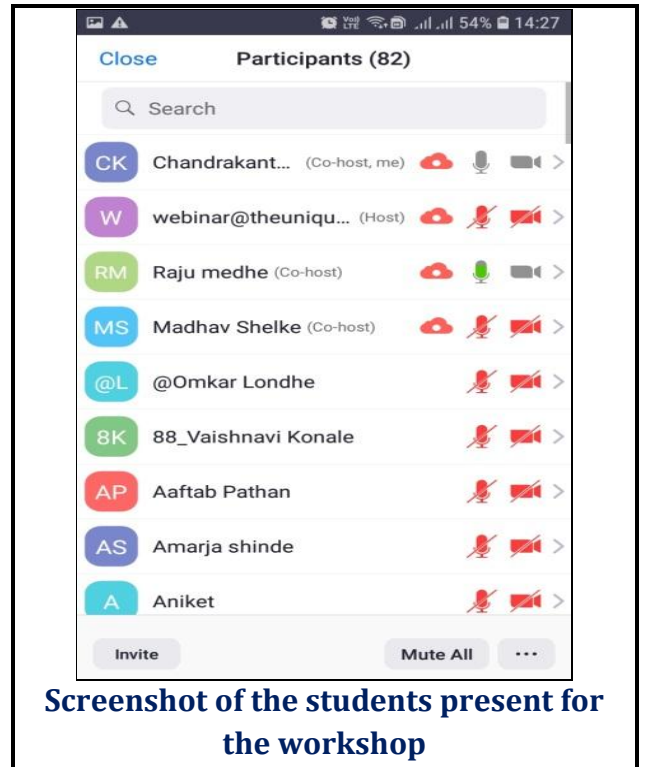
Vo) LTE 54% 14:27

Close Participants (82)

Search

CK Chandrakant... (Co-host, me)

W webinar@theuniqu... (Host)

RM Raju medhe (Co-host)

MS Madhav Shelke (Co-host)

@L @Omkar Londhe

8K 88_Vaishnavi Konale

AP Aaftab Pathan

AS Amarja shinde

A Aniket

Invite Mute All ···

Screenshot of the students present for the workshop